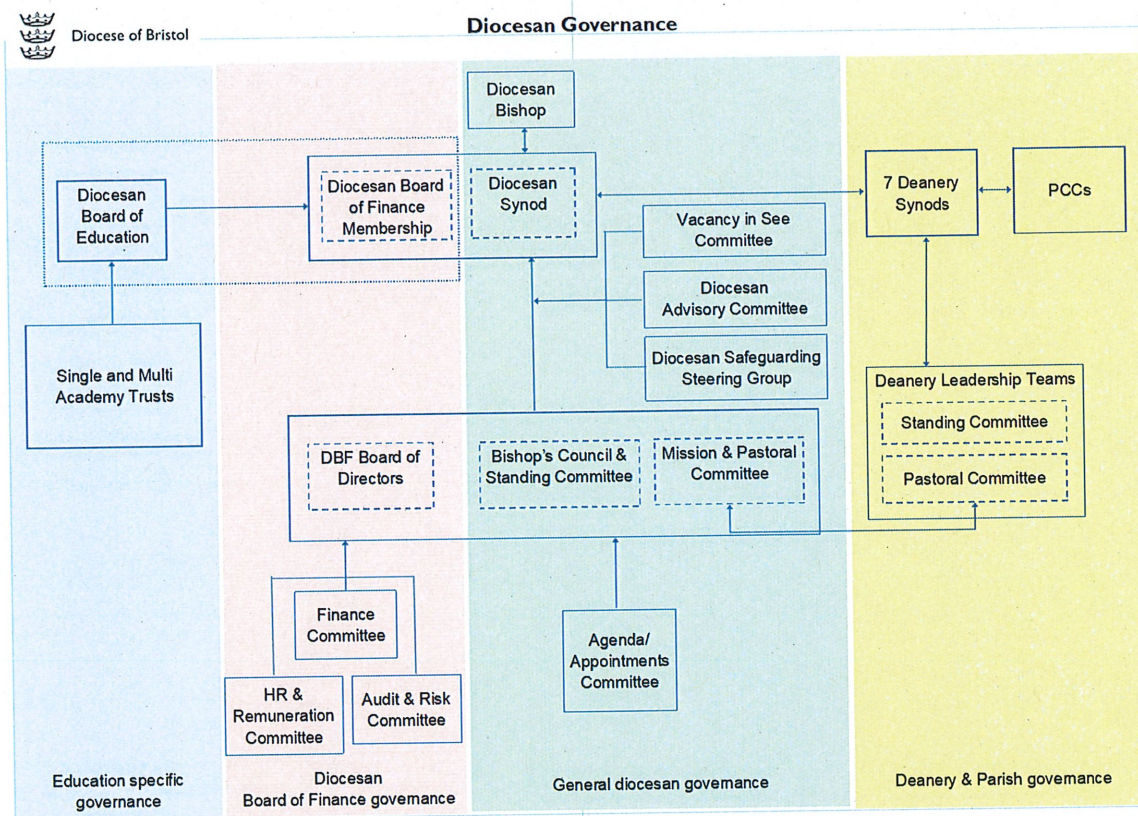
Diocese of Bristol

Diocesan Governance

Diocesan Bishop

Diocesan Board of Education

Diocesan Board of Finance Membership

Diocesan Synod

7 Deanery Synods

PCCs

Vacancy in See Committee

Diocesan Advisory Committee

Diocesan Safeguarding Steering Group

Single and Multi Academy Trusts

Deanery Leadership Teams

Standing Committee

Pastoral Committee

DBF Board of Directors

Bishop's Council & Standing Committee

Mission & Pastoral Committee

Finance Committee

Agenda/ Appointments Committee

HR & Remuneration Committee

Audit & Risk Committee

Education specific governance

Diocesan Board of Finance governance

General diocesan governance

Deanery & Parish governance